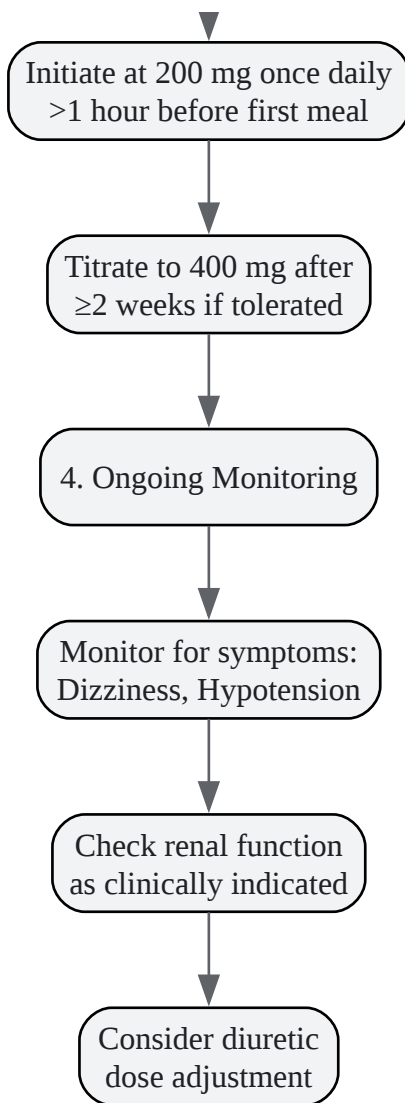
Initiate at 200 mg once daily >1 hour before first meal

Titrate to 400 mg after ≥2 weeks if tolerated

4. Ongoing Monitoring

Monitor for symptoms: Dizziness, Hypotension

Check renal function as clinically indicated

Consider diuretic dose adjustment